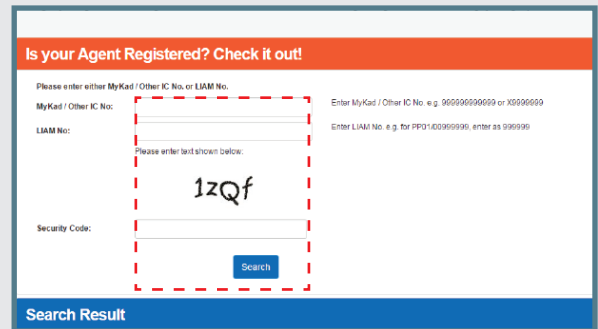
Is your Agent Registered? Check it out!

Please enter either MyKad / Other IC No. or LIAM No.

MyKad / Other IC No: 

Enter MyKad / Other IC No. e.g. 999999999999 or X9999999

LIAM No:

Enter LIAM No. e.g. for PP01/00999999, enter as 999999

Please enter text shown below:

1zQf

Security Code:

Search

Search Result